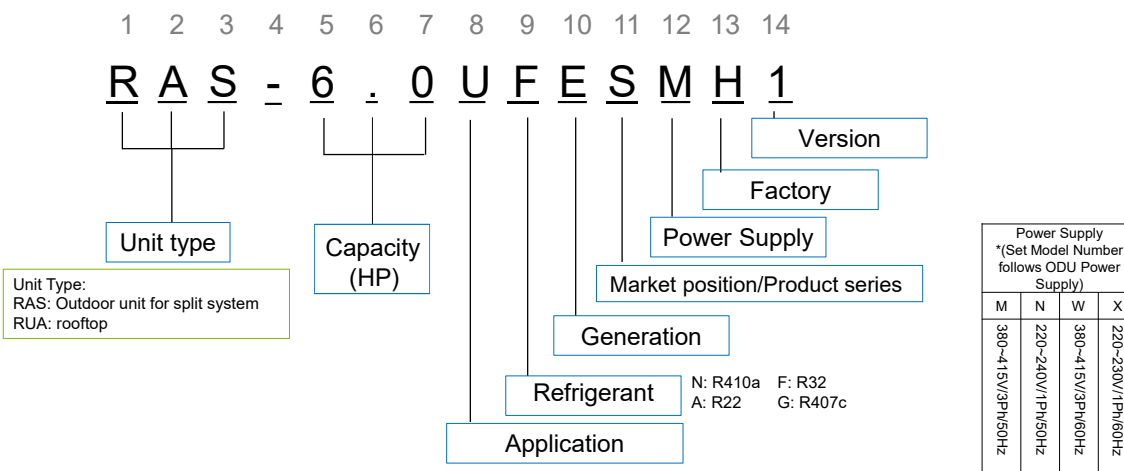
1 2 3 4 5 6 7 8 9 10 11 12 13 14

R A S - 6 . 0 U F E S M H 1

Version

Factory

Power Supply

Market position/Product series

Generation

Refrigerant

N: R410a F: R32
A: R22 G: R407c

Application

Unit type

Capacity (HP)

Unit Type:
RAS: Outdoor unit for split system
RUA: rooftop

| Power Supply *(Set Model Number follows ODU Power Supply) | | | |
|---|---|---|---|
| M | N | W | X |
| 380~415V/3Ph/50Hz | 220~240V/1Ph/50Hz | 380~415V/3Ph/60Hz | 220~230V/1Ph/60Hz |